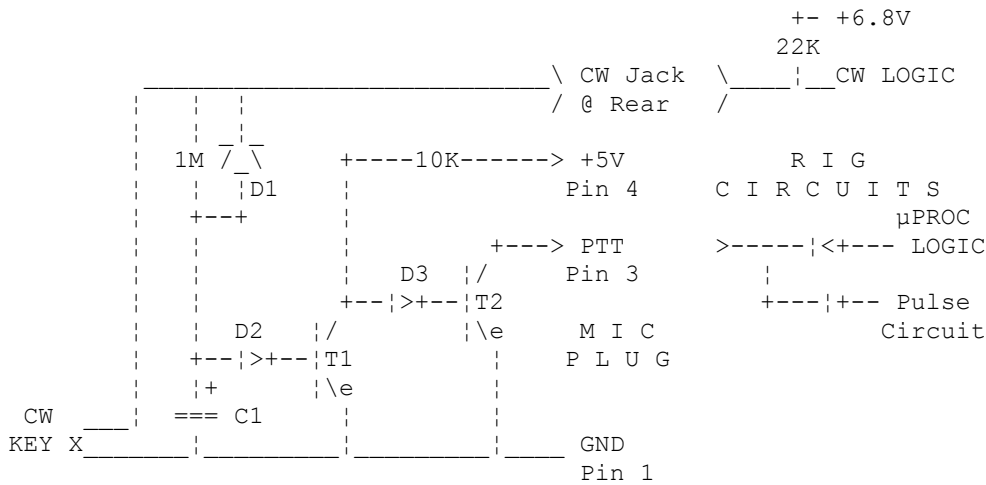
+- +6.8V
22K
\ CW Jack \ CW LOGIC
/ @ Rear /

1M D1
+----10K------> +5V
Pin 4

R I G
C I R C U I T S
µPROC
LOGIC

+---> PTT
Pin 3
D3 T2
\e
M I C
P L U G

Pulse
Circuit

D2 T1
\e
+
=== C1

CW
KEY X
GND
Pin 1